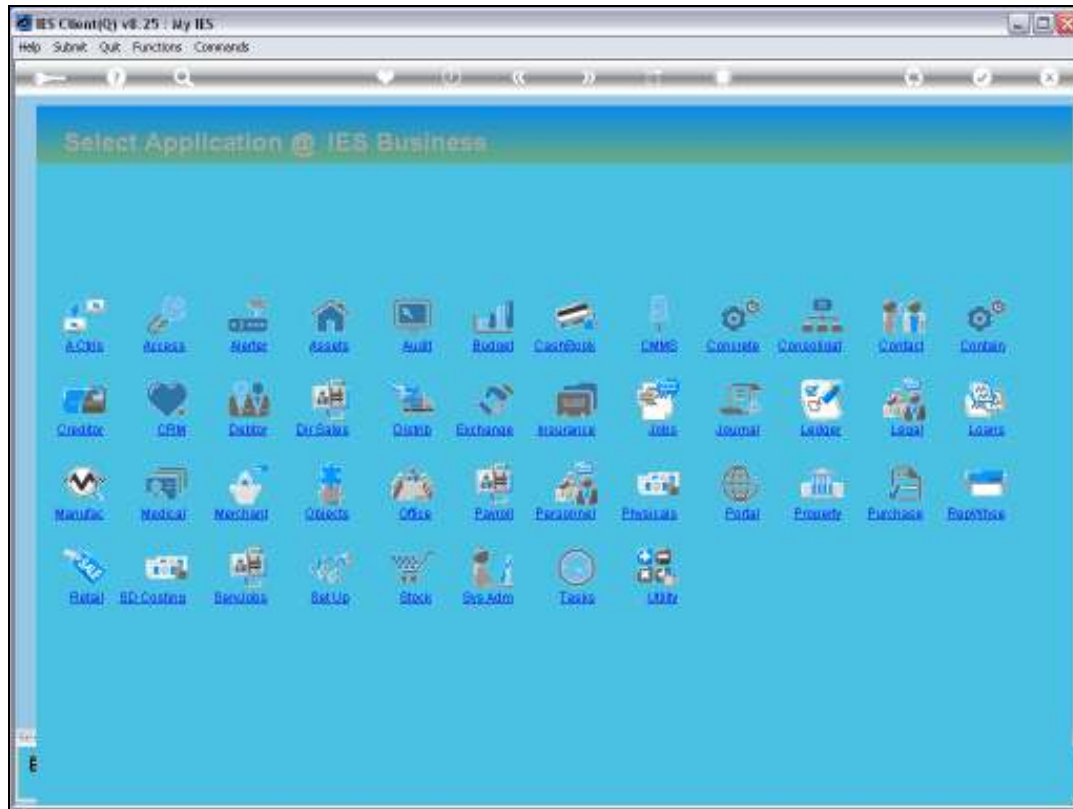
IES Client(Q) v8.25 : My IES

Help Submit Quit Functions Commands

Select Application @ IES Business

A.Ctrls Access Alerter Assets Audit Budget CashBook CMMS Concrete Consolidat Contact Contain

Creditor CRM Debtor DrSales Distrib Exchange Insurance Jobs Journal Ledger Legal Loans

Manufac Medical Merchant Objects Office Payroll Personnel Physicals Portal Property Purchase RepWhse

Retail SD Costing ServJobs SetUp Stock Sys Adm Tasks Utility

E